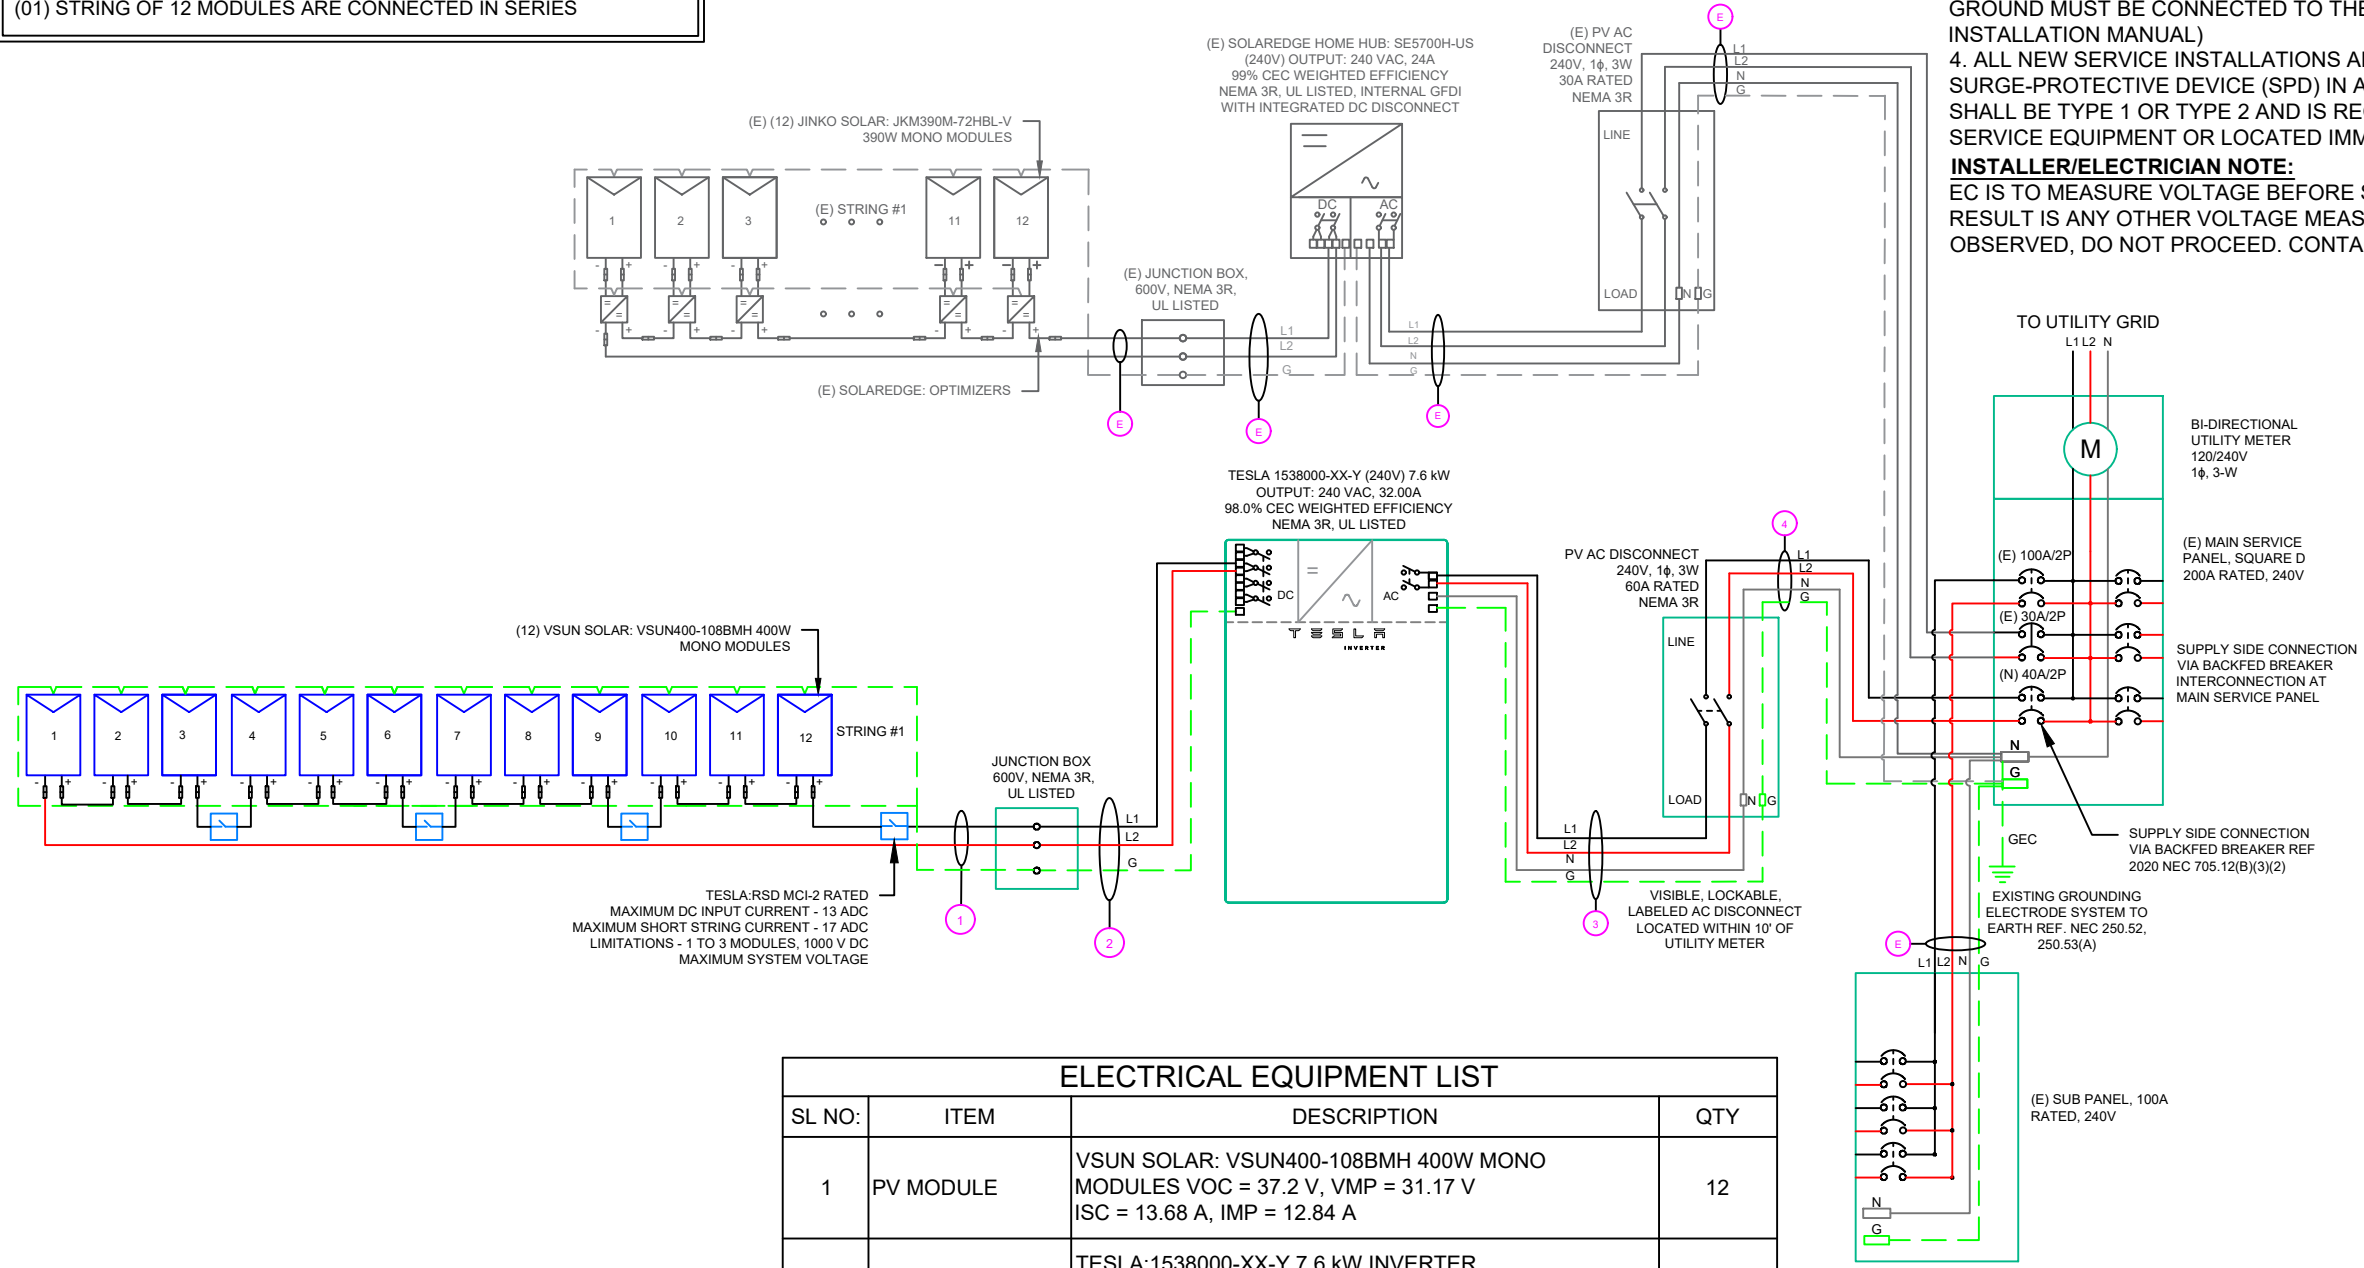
(01) STRING OF 12 MODULES ARE CONNECTED IN SERIES

GROUND MUST BE CONNECTED TO THE
INSTALLATION MANUAL)
4. ALL NEW SERVICE INSTALLATIONS A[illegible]
SURGE-PROTECTIVE DEVICE (SPD) IN A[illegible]
SHALL BE TYPE 1 OR TYPE 2 AND IS RE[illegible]
SERVICE EQUIPMENT OR LOCATED IMM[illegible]
INSTALLER/ELECTRICIAN NOTE:
EC IS TO MEASURE VOLTAGE BEFORE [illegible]
RESULT IS ANY OTHER VOLTAGE MEAS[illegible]
OBSERVED, DO NOT PROCEED. CONTA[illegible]

(E) SOLAREDGE HOME HUB: SE5700H-US (240V) OUTPUT: 240 VAC, 24A 99% CEC WEIGHTED EFFICIENCY NEMA 3R, UL LISTED, INTERNAL GFDI WITH INTEGRATED DC DISCONNECT

(E) PV AC DISCONNECT 240V, 1ϕ, 3W 30A RATED NEMA 3R

(E) (12) JINKO SOLAR: JKM390M-72HBL-V 390W MONO MODULES

(E) STRING #1

1 2 3 11 12

DC AC

LINE LOAD N G

L1 L2 N G

(E) JUNCTION BOX, 600V, NEMA 3R, UL LISTED

(E) SOLAREDGE: OPTIMIZERS

E E E E E

TO UTILITY GRID
L1 L2 N

BI-DIRECTIONAL UTILITY METER 120/240V 1ϕ, 3-W

M

TESLA 1538000-XX-Y (240V) 7.6 kW OUTPUT: 240 VAC, 32.00A 98.0% CEC WEIGHTED EFFICIENCY NEMA 3R, UL LISTED

DC AC
TESLA INVERTER

PV AC DISCONNECT 240V, 1ϕ, 3W 60A RATED NEMA 3R

LINE LOAD N G

4

(E) MAIN SERVICE PANEL, SQUARE D 200A RATED, 240V

(E) 100A/2P
(E) 30A/2P
(N) 40A/2P

SUPPLY SIDE CONNECTION VIA BACKFED BREAKER INTERCONNECTION AT MAIN SERVICE PANEL

N G

(12) VSUN SOLAR: VSUN400-108BMH 400W MONO MODULES

1 2 3 4 5 6 7 8 9 10 11 12

STRING #1

JUNCTION BOX 600V, NEMA 3R, UL LISTED

L1 L2 G

TESLA:RSD MCI-2 RATED MAXIMUM DC INPUT CURRENT - 13 ADC MAXIMUM SHORT STRING CURRENT - 17 ADC LIMITATIONS - 1 TO 3 MODULES, 1000 V DC MAXIMUM SYSTEM VOLTAGE

1 2 3

VISIBLE, LOCKABLE, LABELED AC DISCONNECT LOCATED WITHIN 10' OF UTILITY METER

GEC

SUPPLY SIDE CONNECTION VIA BACKFED BREAKER REF 2020 NEC 705.12(B)(3)(2)

EXISTING GROUNDING ELECTRODE SYSTEM TO EARTH REF. NEC 250.52, 250.53(A)

E
L1 L2 N G

(E) SUB PANEL, 100A RATED, 240V

N G

| ELECTRICAL EQUIPMENT LIST | | | |
|---|---|---|---|
| SL NO: | ITEM | DESCRIPTION | QTY |
| 1 | PV MODULE | VSUN SOLAR: VSUN400-108BMH 400W MONO MODULES VOC = 37.2 V, VMP = 31.17 V ISC = 13.68 A, IMP = 12.84 A | 12 |
| | | TESLA:1538000-XX-Y 7.6 kW INVERTER | |